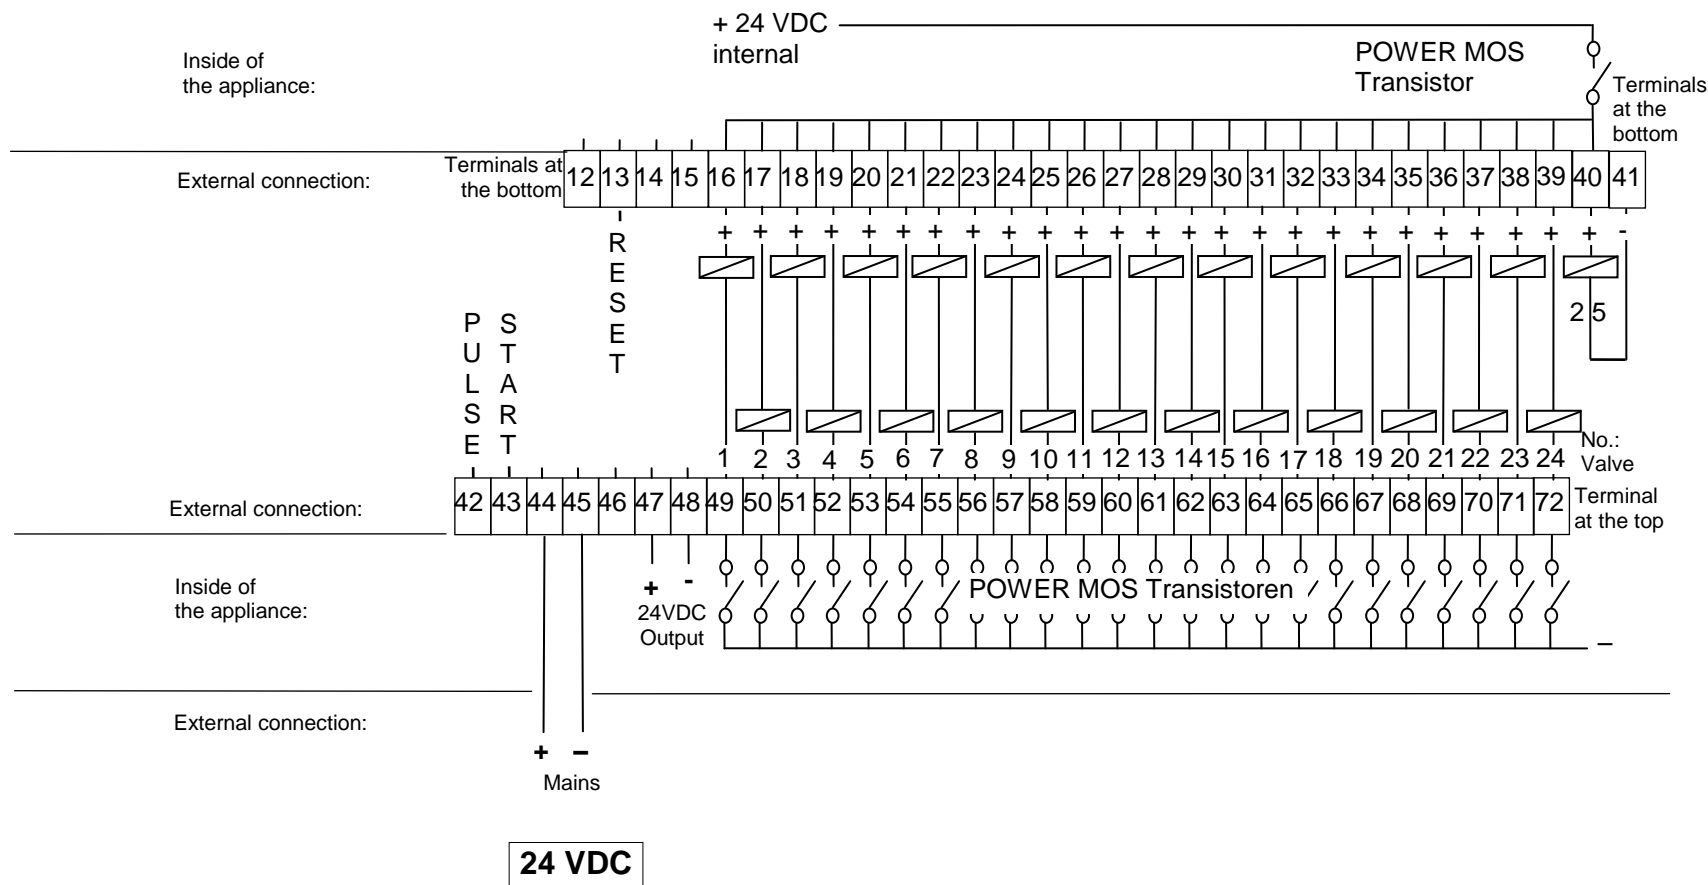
+ 24 VDC internal

POWER MOS Transistor

Inside of the appliance:

Terminals at the bottom

External connection:

Terminals at the bottom

| 12 | 13 | 14 | 15 | 16 | 17 | 18 | 19 | 20 | 21 | 22 | 23 | 24 | 25 | 26 | 27 | 28 | 29 | 30 | 31 | 32 | 33 | 34 | 35 | 36 | 37 | 38 | 39 | 40 | 41 |
|---|---|---|---|---|---|---|---|---|---|---|---|---|---|---|---|---|---|---|---|---|---|---|---|---|---|---|---|---|---|

+ + + + + + + + + + + + + + + + + + + + + + + + + -

RESET

PULSE

START

25

1 2 3 4 5 6 7 8 9 10 11 12 13 14 15 16 17 18 19 20 21 22 23 24

No.: Valve

External connection:

| 42 | 43 | 44 | 45 | 46 | 47 | 48 | 49 | 50 | 51 | 52 | 53 | 54 | 55 | 56 | 57 | 58 | 59 | 60 | 61 | 62 | 63 | 64 | 65 | 66 | 67 | 68 | 69 | 70 | 71 | 72 |
|---|---|---|---|---|---|---|---|---|---|---|---|---|---|---|---|---|---|---|---|---|---|---|---|---|---|---|---|---|---|---|

Terminal at the top

Inside of the appliance:

+ -
24VDC Output

POWER MOS Transistoren

–

External connection:

+ –
Mains

24 VDC